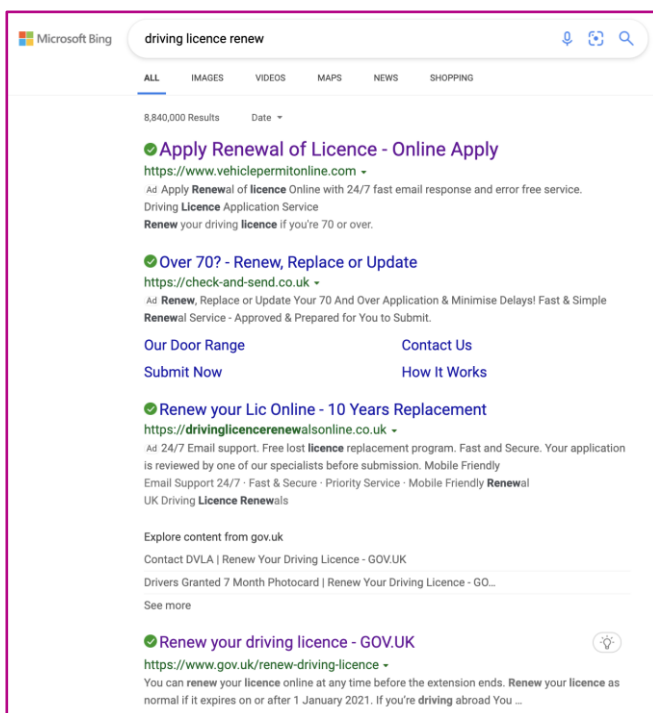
Microsoft Bing

driving licence renew

ALL IMAGES VIDEOS MAPS NEWS SHOPPING

8,840,000 Results Date

Apply Renewal of Licence - Online Apply
https://www.vehiclepermitonline.com
Ad Apply Renewal of licence Online with 24/7 fast email response and error free service.
Driving Licence Application Service
Renew your driving licence if you're 70 or over.

Over 70? - Renew, Replace or Update
https://check-and-send.co.uk
Ad Renew, Replace or Update Your 70 And Over Application & Minimise Delays! Fast & Simple Renewal Service - Approved & Prepared for You to Submit.

Our Door Range
Contact Us
Submit Now
How It Works

Renew your Lic Online - 10 Years Replacement
https://drivinglicencerenewalsonline.co.uk
Ad 24/7 Email support. Free lost licence replacement program. Fast and Secure. Your application is reviewed by one of our specialists before submission. Mobile Friendly
Email Support 24/7 · Fast & Secure · Priority Service · Mobile Friendly Renewal
UK Driving Licence Renewals

Explore content from gov.uk
Contact DVLA | Renew Your Driving Licence - GOV.UK
Drivers Granted 7 Month Photocard | Renew Your Driving Licence - GO...
See more

Renew your driving licence - GOV.UK
https://www.gov.uk/renew-driving-licence
You can renew your licence online at any time before the extension ends. Renew your licence as normal if it expires on or after 1 January 2021. If you're driving abroad You ...